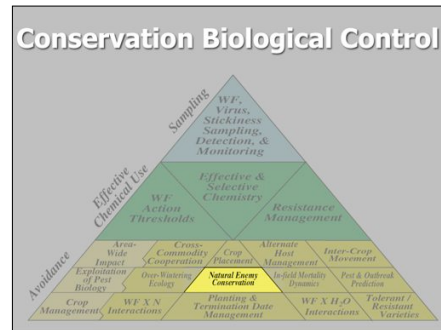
Conservation Biological Control

Sampling

WF, Virus, Stickiness Sampling, Detection, & Monitoring

Effective Chemical Use

Effective & Selective Chemistry

WF Action Thresholds

Resistance Management

Avoidance

Area-Wide Impact

Cross-Commodity Cooperation

Crop Placement

Alternate Host Management

Inter-Crop Movement

Exploitation of Pest Biology

Over-Wintering Ecology

Natural Enemy Conservation

In-field Mortality Dynamics

Pest & Outbreak Prediction

Crop Management

WF X N Interactions

Planting & Termination Date Management

WF X $H_2O$ Interactions

Tolerant / Resistant Varieties